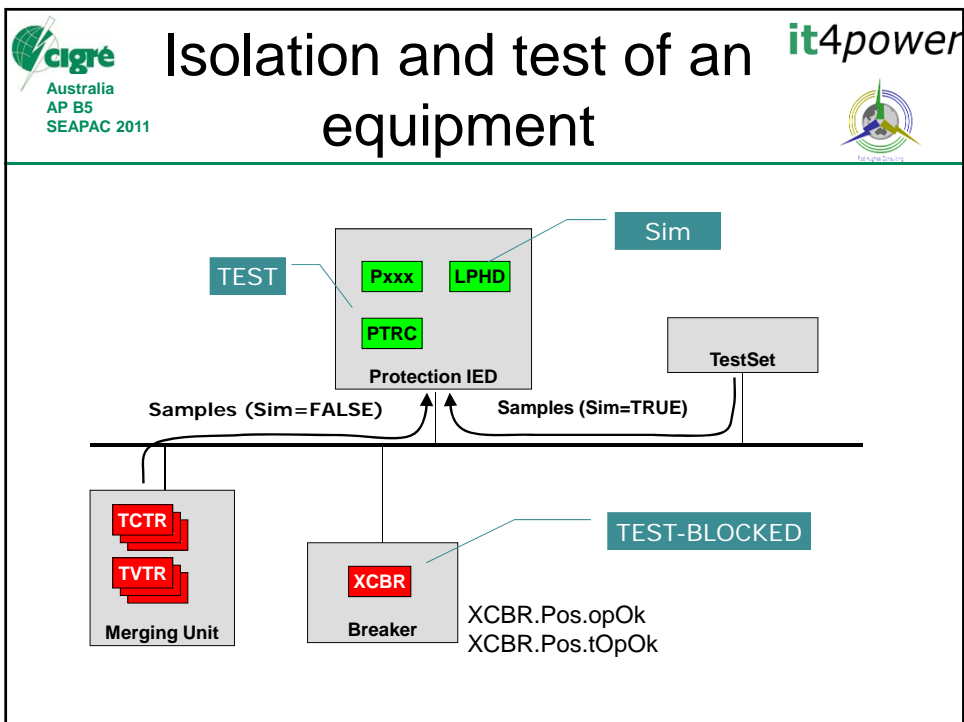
cigré
Australia
AP B5
SEAPAC 2011

Isolation and test of an equipment

it4power

Rod Hughes Consulting

Sim

TEST

Pxxx

LPHD

PTRC

Protection IED

TestSet

Samples (Sim=FALSE)

Samples (Sim=TRUE)

TCTR

TVTR

Merging Unit

TEST-BLOCKED

XCBR

Breaker

XCBR.Pos.opOk
XCBR.Pos.tOpOk